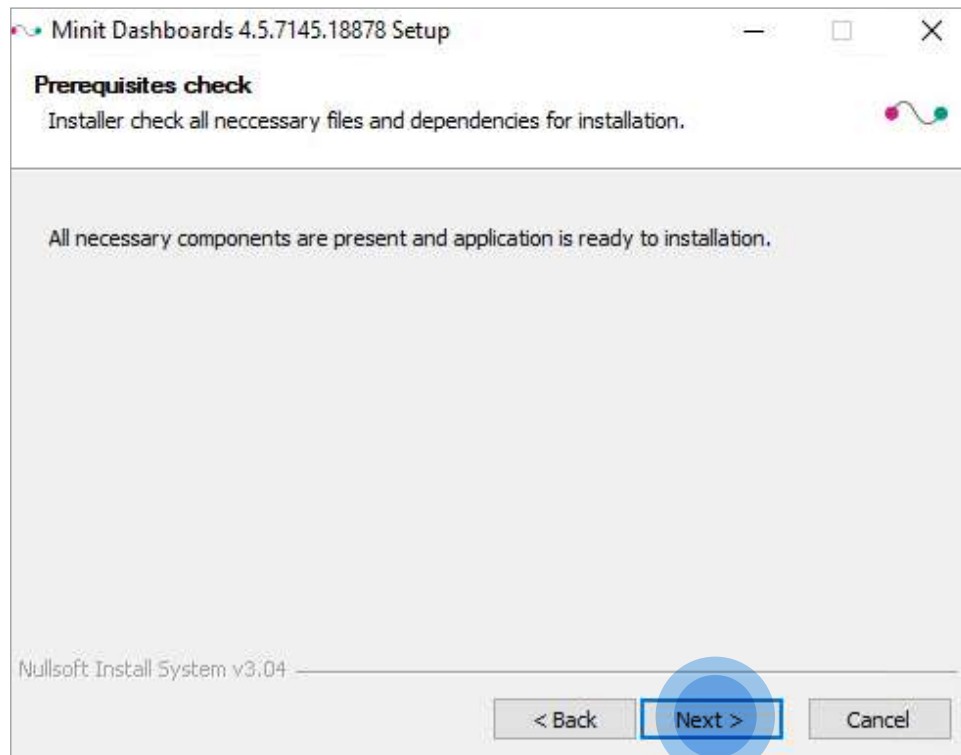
Minit Dashboards 4.5.7145.18878 Setup

Prerequisites check

Installer check all neccessary files and dependencies for installation.

All necessary components are present and application is ready to installation.

Nullsoft Install System v3.04

< Back

Next >

Cancel